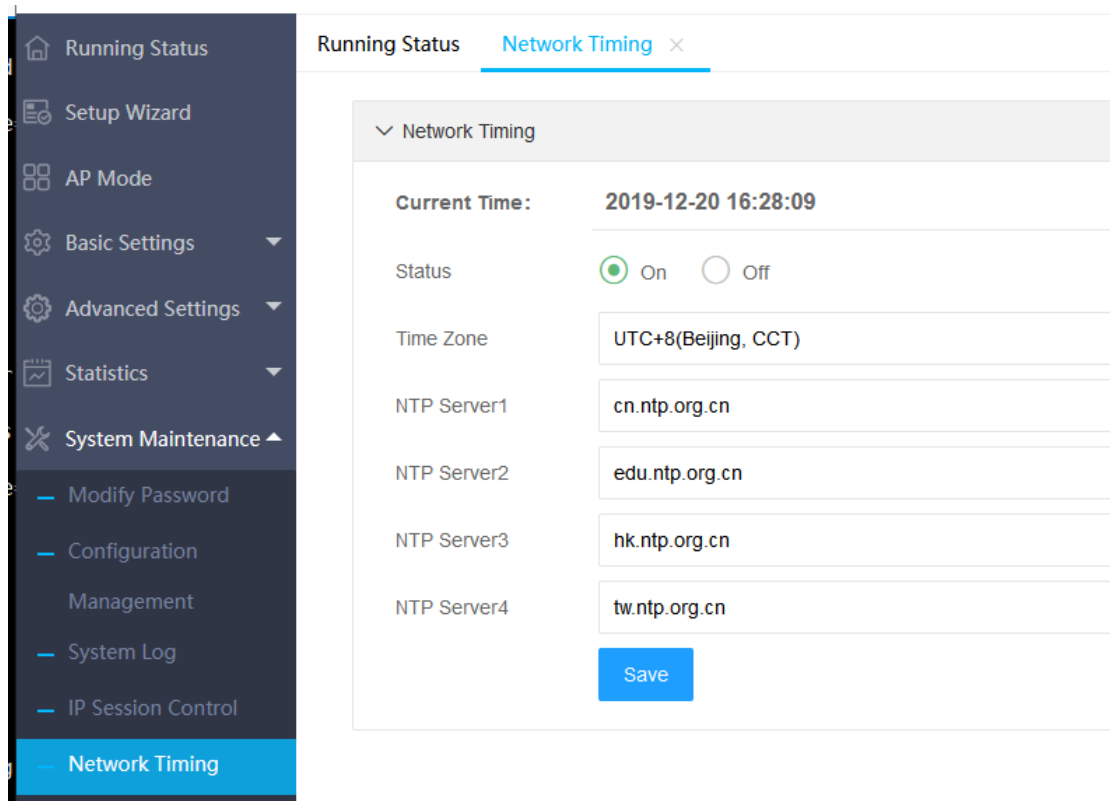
Running Status
Setup Wizard
AP Mode
Basic Settings
Advanced Settings
Statistics
System Maintenance
Modify Password
Configuration Management
System Log
IP Session Control
Network Timing

Running Status
Network Timing ×

Network Timing

Current Time: 2019-12-20 16:28:09

Status On Off

Time Zone UTC+8(Beijing, CCT)

NTP Server1 cn.ntp.org.cn

NTP Server2 edu.ntp.org.cn

NTP Server3 hk.ntp.org.cn

NTP Server4 tw.ntp.org.cn

Save